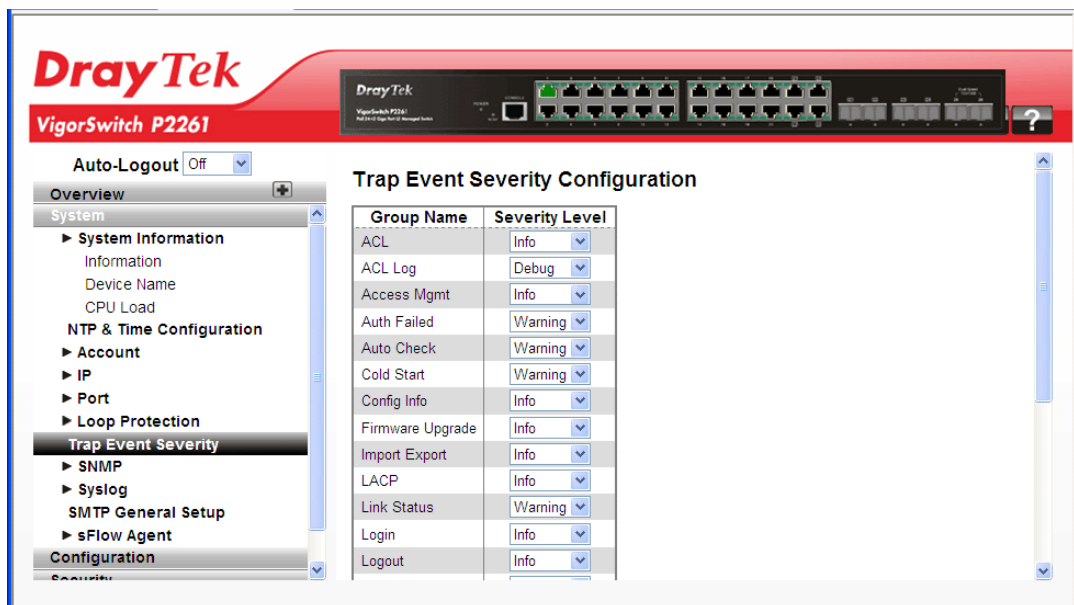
DrayTek
VigorSwitch P2261

DrayTek
VigorSwitch P2261

?

Auto-Logout Off

Overview
System
► System Information
Information
Device Name
CPU Load
NTP & Time Configuration
► Account
► IP
► Port
► Loop Protection
Trap Event Severity
► SNMP
► Syslog
SMTP General Setup
► sFlow Agent
Configuration
Security

Trap Event Severity Configuration

| Group Name | Severity Level |
|---|---|
| ACL | Info |
| ACL Log | Debug |
| Access Mgmt | Info |
| Auth Failed | Warning |
| Auto Check | Warning |
| Cold Start | Warning |
| Config Info | Info |
| Firmware Upgrade | Info |
| Import Export | Info |
| LACP | Info |
| Link Status | Warning |
| Login | Info |
| Logout | Info |